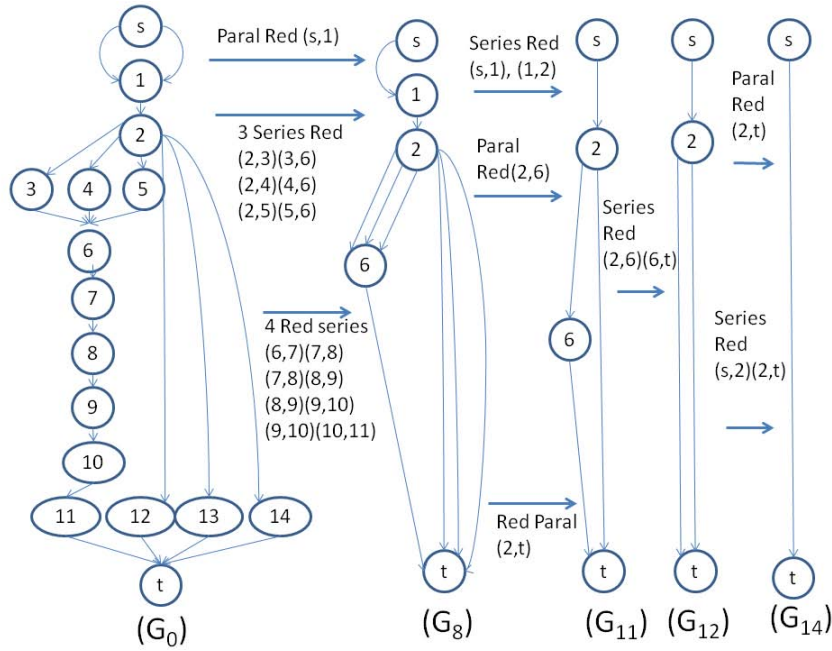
s
1
2
3
4
5
6
7
8
9
10
11
12
13
14
t
$(G_0)$

Paral Red (s,1)

3 Series Red (2,3)(3,6) (2,4)(4,6) (2,5)(5,6)

4 Red series (6,7)(7,8) (7,8)(8,9) (8,9)(9,10) (9,10)(10,11)

s
1
2
6
t
$(G_8)$

Series Red (s,1), (1,2)

Paral Red(2,6)

Red Paral (2,t)

s
2
6
t
$(G_{11})$

Series Red (2,6)(6,t)

s
2
t
$(G_{12})$

Paral Red (2,t)

Series Red (s,2)(2,t)

s
t
$(G_{14})$